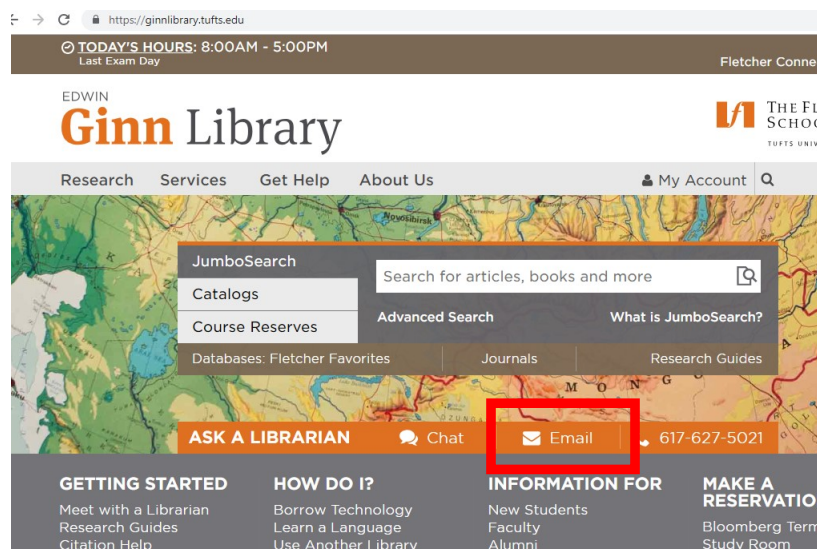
https://ginnlibrary.tufts.edu

TODAY'S HOURS: 8:00AM - 5:00PM
Last Exam Day

Fletcher Conne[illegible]

EDWIN
Ginn Library

THE FL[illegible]
SCHO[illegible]
TUFTS UNIV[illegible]

Research Services Get Help About Us My Account

Novosibirsk

JumboSearch
Catalogs
Course Reserves

Search for articles, books and more

Advanced Search What is JumboSearch?

Databases: Fletcher Favorites Journals Research Guides

M O N G

ASK A LIBRARIAN Chat Email 617-627-5021

GETTING STARTED
Meet with a Librarian
Research Guides
Citation Help

HOW DO I?
Borrow Technology
Learn a Language
Use Another Library

INFORMATION FOR
New Students
Faculty
Alumni

MAKE A RESERVATIO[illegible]
Bloomberg Term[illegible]
Study Room